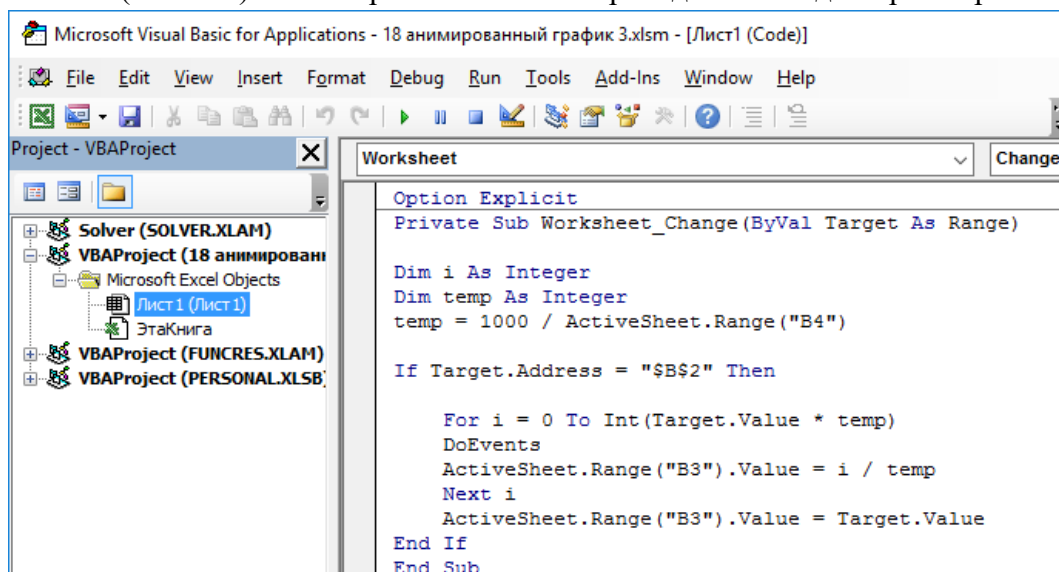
Microsoft Visual Basic for Applications - 18 анимированный график 3.xlsm - [Лист1 (Code)]

File Edit View Insert Format Debug Run Tools Add-Ins Window Help

Project - VBAProject

Solver (SOLVER.XLAM)
VBAProject (18 анимирован
Microsoft Excel Objects
Лист1 (Лист1)
ЭтаКнига
VBAProject (FUNCRES.XLAM)
VBAProject (PERSONAL.XLSB)

Worksheet
Change

Option Explicit
Private Sub Worksheet_Change(ByVal Target As Range)

Dim i As Integer
Dim temp As Integer
temp = 1000 / ActiveSheet.Range("B4")

If Target.Address = "$B$2" Then

For i = 0 To Int(Target.Value * temp)
DoEvents
ActiveSheet.Range("B3").Value = i / temp
Next i
ActiveSheet.Range("B3").Value = Target.Value
End If
End Sub